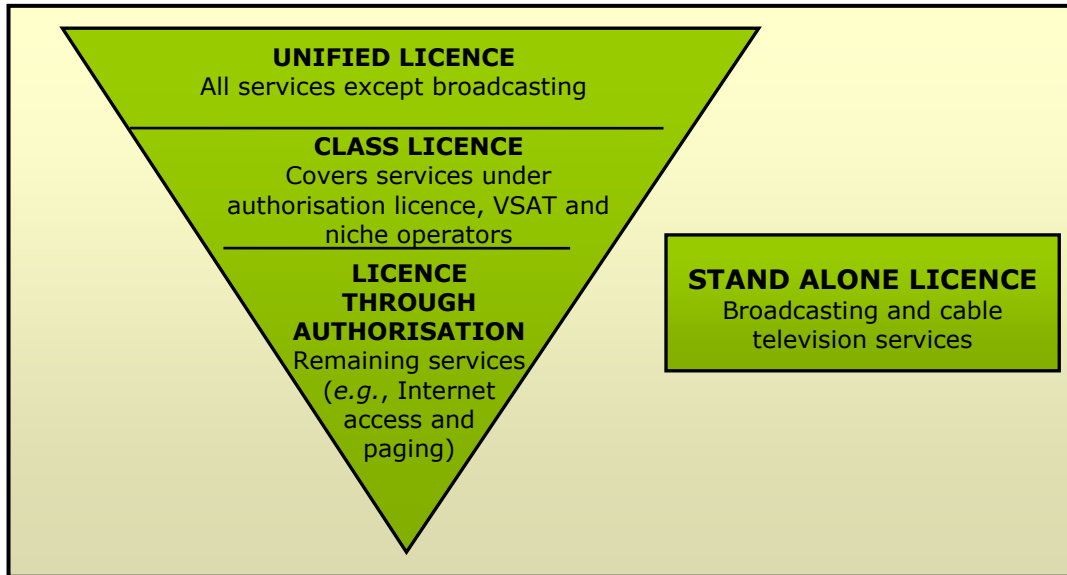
UNIFIED LICENCE
All services except broadcasting

CLASS LICENCE
Covers services under authorisation licence, VSAT and niche operators

LICENCE THROUGH AUTHORISATION
Remaining services (*e.g.*, Internet access and paging)

STAND ALONE LICENCE
Broadcasting and cable television services